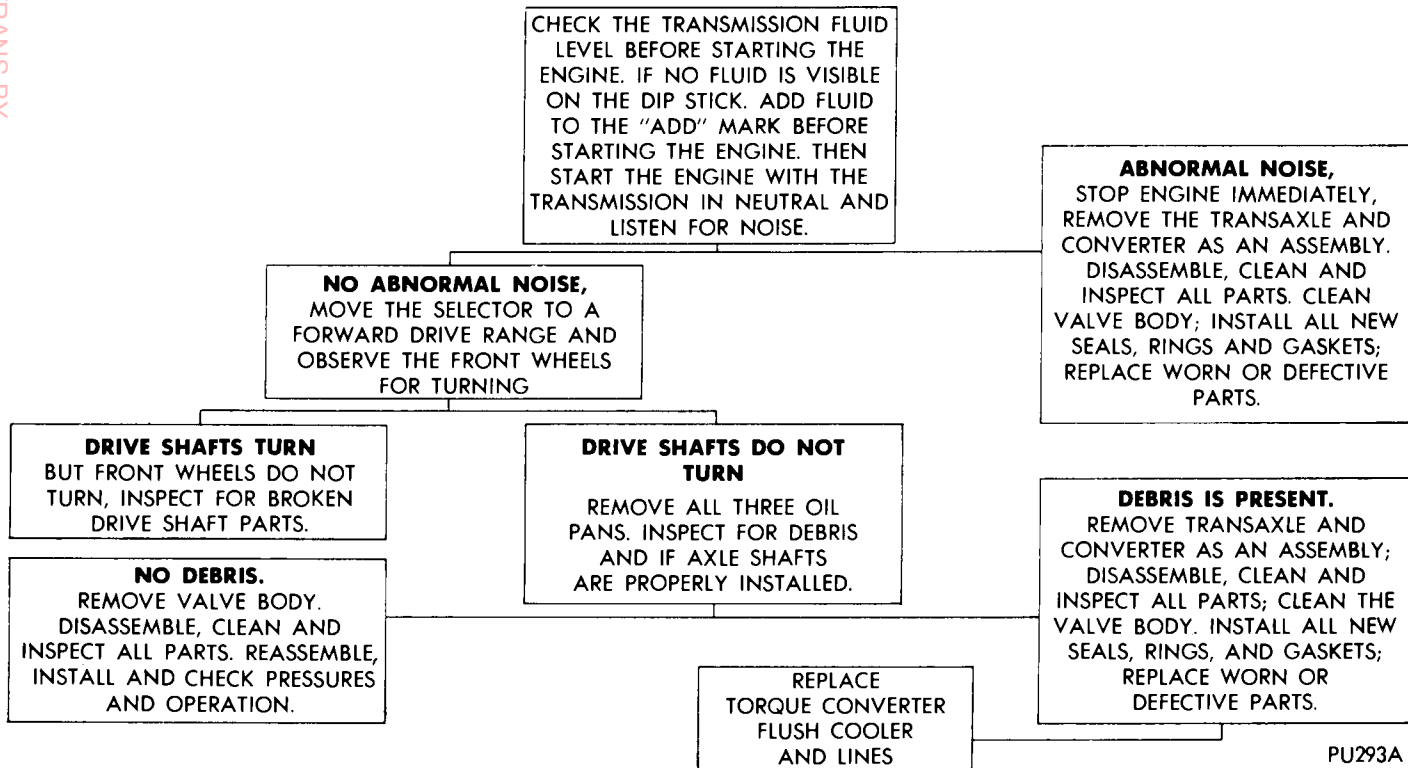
CHECK THE TRANSMISSION FLUID LEVEL BEFORE STARTING THE ENGINE. IF NO FLUID IS VISIBLE ON THE DIP STICK. ADD FLUID TO THE "ADD" MARK BEFORE STARTING THE ENGINE. THEN START THE ENGINE WITH THE TRANSMISSION IN NEUTRAL AND LISTEN FOR NOISE.

NO ABNORMAL NOISE, MOVE THE SELECTOR TO A FORWARD DRIVE RANGE AND OBSERVE THE FRONT WHEELS FOR TURNING

ABNORMAL NOISE, STOP ENGINE IMMEDIATELY, REMOVE THE TRANSAXLE AND CONVERTER AS AN ASSEMBLY. DISASSEMBLE, CLEAN AND INSPECT ALL PARTS. CLEAN VALVE BODY; INSTALL ALL NEW SEALS, RINGS AND GASKETS; REPLACE WORN OR DEFECTIVE PARTS.

DRIVE SHAFTS TURN BUT FRONT WHEELS DO NOT TURN, INSPECT FOR BROKEN DRIVE SHAFT PARTS.

DRIVE SHAFTS DO NOT TURN
REMOVE ALL THREE OIL PANS. INSPECT FOR DEBRIS AND IF AXLE SHAFTS ARE PROPERLY INSTALLED.

NO DEBRIS. REMOVE VALVE BODY. DISASSEMBLE, CLEAN AND INSPECT ALL PARTS. REASSEMBLE, INSTALL AND CHECK PRESSURES AND OPERATION.

DEBRIS IS PRESENT. REMOVE TRANSAXLE AND CONVERTER AS AN ASSEMBLY; DISASSEMBLE, CLEAN AND INSPECT ALL PARTS; CLEAN THE VALVE BODY. INSTALL ALL NEW SEALS, RINGS, AND GASKETS; REPLACE WORN OR DEFECTIVE PARTS.

REPLACE TORQUE CONVERTER FLUSH COOLER AND LINES

PU293A